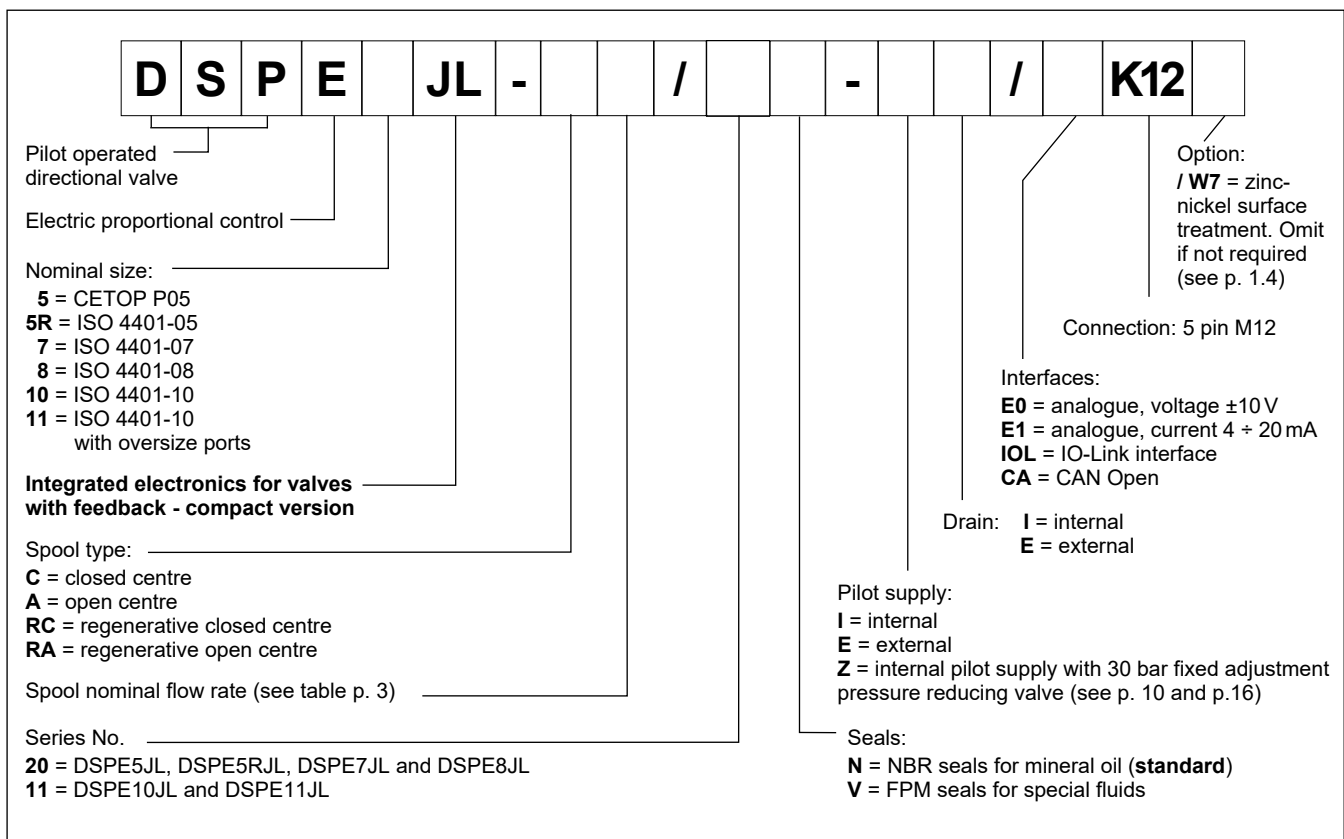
| D | S | P | E |  | JL | - |  |  | / |  |  | - |  | / |  | K12 |  |
|---|---|---|---|---|---|---|---|---|---|---|---|---|---|---|---|---|---|

Pilot operated directional valve

Electric proportional control

Nominal size:
**5** = CETOP P05
**5R** = ISO 4401-05
**7** = ISO 4401-07
**8** = ISO 4401-08
**10** = ISO 4401-10
**11** = ISO 4401-10 with oversize ports

**Integrated electronics for valves with feedback - compact version**

Spool type:
**C** = closed centre
**A** = open centre
**RC** = regenerative closed centre
**RA** = regenerative open centre

Spool nominal flow rate (see table p. 3)

Series No.
**20** = DSPE5JL, DSPE5RJL, DSPE7JL and DSPE8JL
**11** = DSPE10JL and DSPE11JL

Option:
**/ W7** = zinc-nickel surface treatment. Omit if not required (see p. 1.4)

Connection: 5 pin M12

Interfaces:
**E0** = analogue, voltage ±10 V
**E1** = analogue, current 4 ÷ 20 mA
**IOL** = IO-Link interface
**CA** = CAN Open

Drain: **I** = internal
**E** = external

Pilot supply:
**I** = internal
**E** = external
**Z** = internal pilot supply with 30 bar fixed adjustment pressure reducing valve (see p. 10 and p.16)

Seals:
**N** = NBR seals for mineral oil (**standard**)
**V** = FPM seals for special fluids